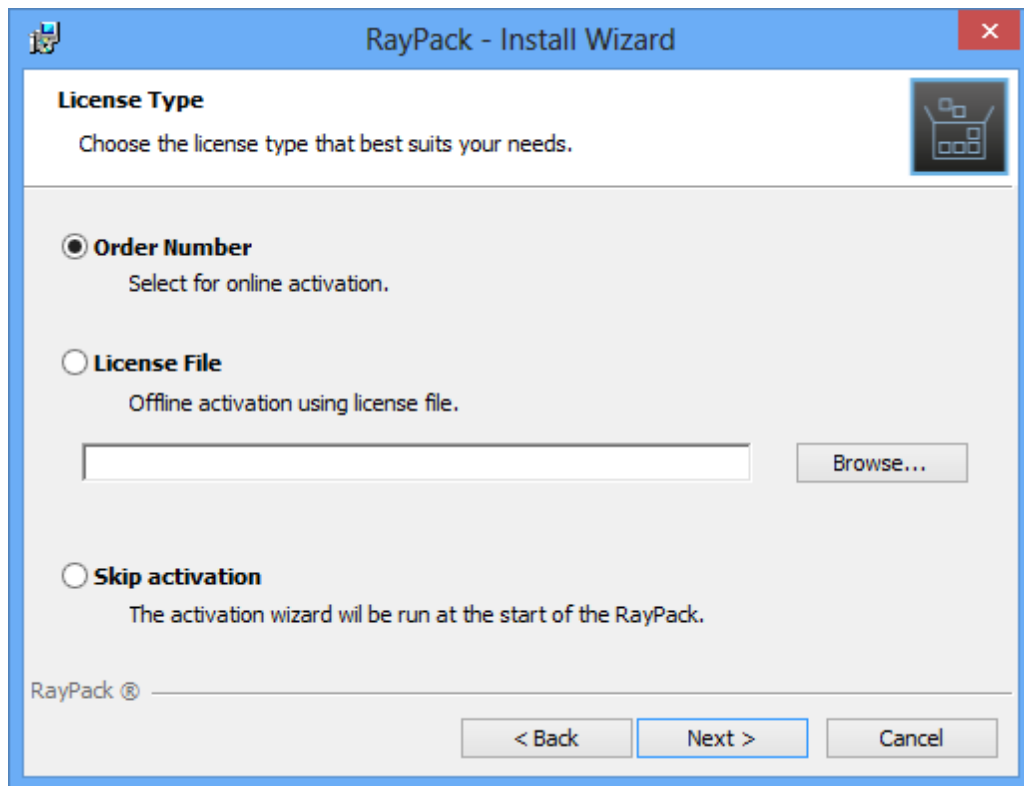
RayPack - Install Wizard

License Type

Choose the license type that best suits your needs.

Order Number

Select for online activation.

License File

Offline activation using license file.

Browse...

Skip activation

The activation wizard wil be run at the start of the RayPack.

RayPack ®

< Back

Next >

Cancel